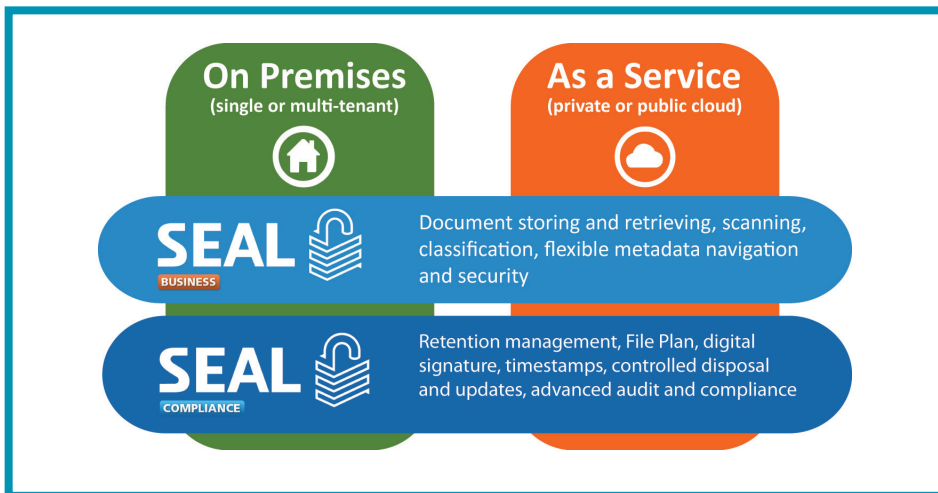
On Premises
(single or multi-tenant)

As a Service
(private or public cloud)

SEAL
BUSINESS

Document storing and retrieving, scanning, classification, flexible metadata navigation and security

SEAL
COMPLIANCE

Retention management, File Plan, digital signature, timestamps, controlled disposal and updates, advanced audit and compliance